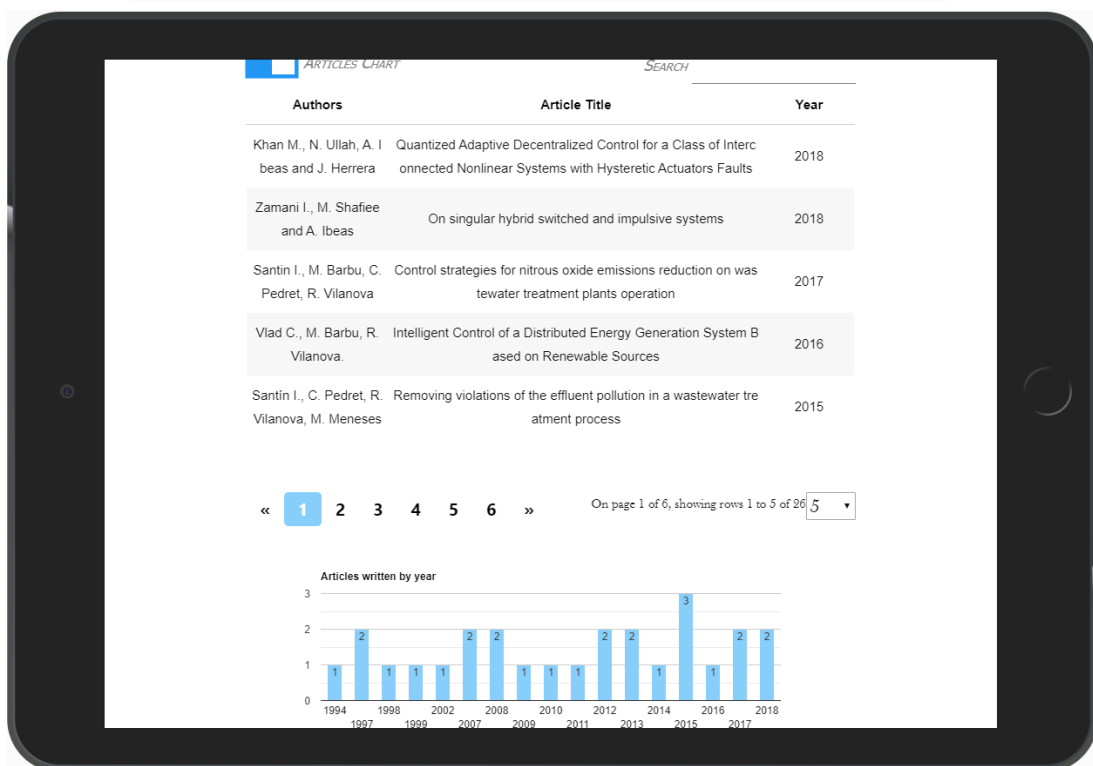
ARTICLES CHART

SEARCH

| Authors | Article Title | Year |
|---|---|---|
| Khan M., N. Ullah, A. Ibeas and J. Herrera | Quantized Adaptive Decentralized Control for a Class of Interconnected Nonlinear Systems with Hysteretic Actuators Faults | 2018 |
| Zamani I., M. Shafiee and A. Ibeas | On singular hybrid switched and impulsive systems | 2018 |
| Santin I., M. Barbu, C. Pedret, R. Vilanova | Control strategies for nitrous oxide emissions reduction on wastewater treatment plants operation | 2017 |
| Vlad C., M. Barbu, R. Vilanova. | Intelligent Control of a Distributed Energy Generation System Based on Renewable Sources | 2016 |
| Santín I., C. Pedret, R. Vilanova, M. Meneses | Removing violations of the effluent pollution in a wastewater treatment process | 2015 |

« 1 2 3 4 5 6 »

On page 1 of 6, showing rows 1 to 5 of 26 5

Articles written by year

3
2
1
0

1 2 1 1 1 2 2 1 1 1 2 2 1 3 1 2 2

1994 1997 1998 1999 2002 2007 2008 2009 2010 2011 2012 2013 2014 2015 2016 2017 2018